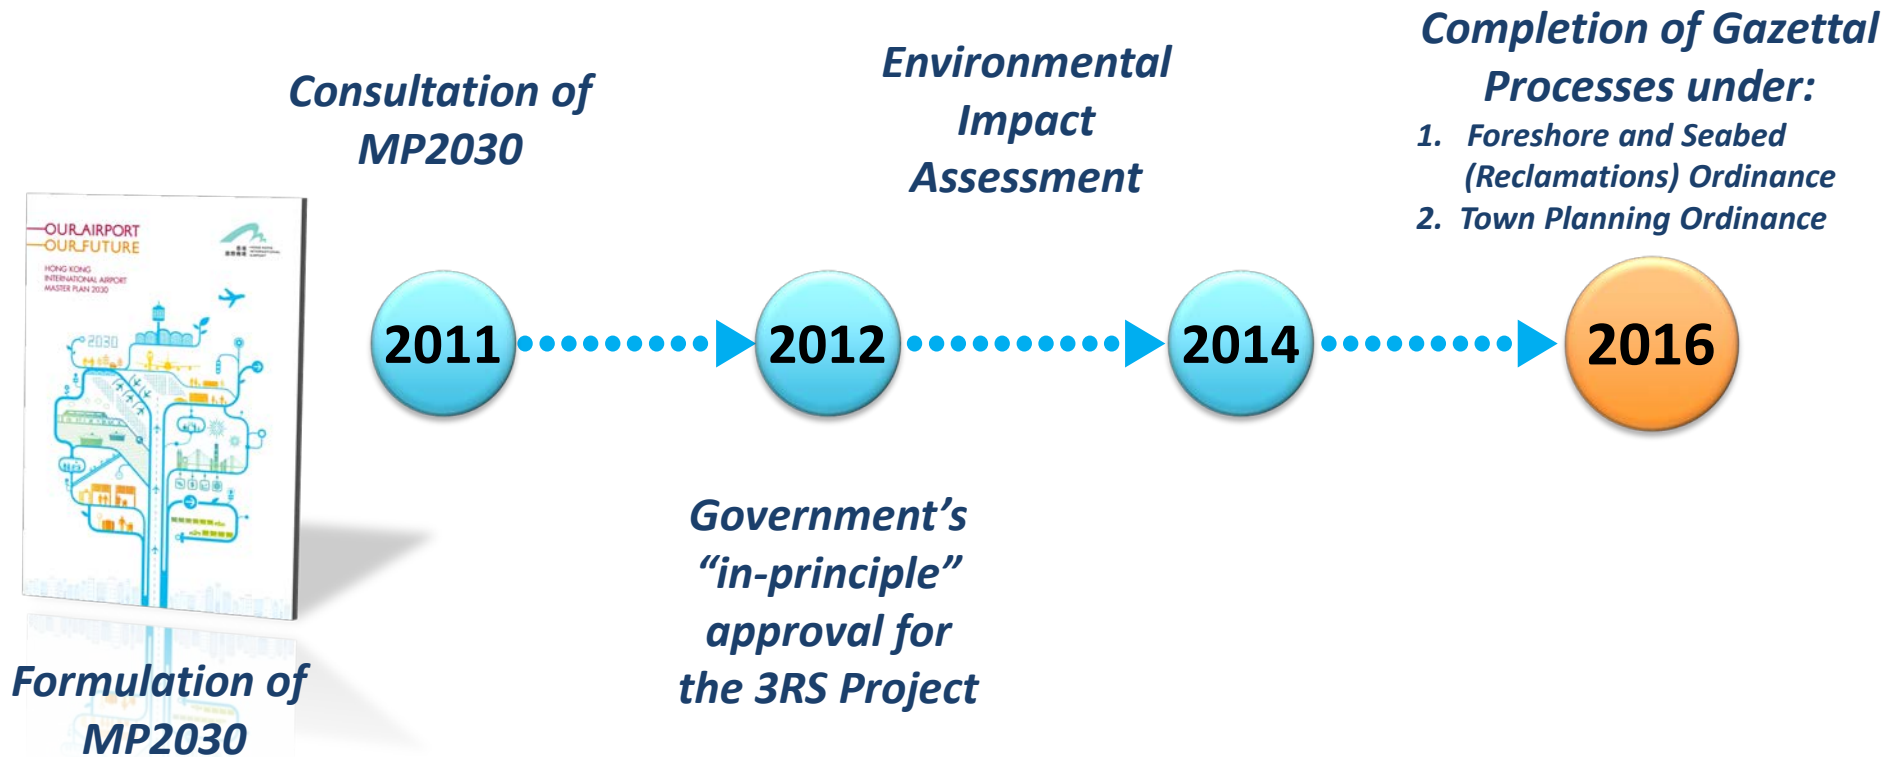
Consultation of MP2030

Environmental Impact Assessment

Completion of Gazettal Processes under:
1. Foreshore and Seabed (Reclamations) Ordinance
2. Town Planning Ordinance

OUR AIRPORT
OUR FUTURE
HONG KONG INTERNATIONAL AIRPORT MASTER PLAN 2030

2030

2011

2012

2014

2016

Government's "in-principle" approval for the 3RS Project

Formulation of MP2030